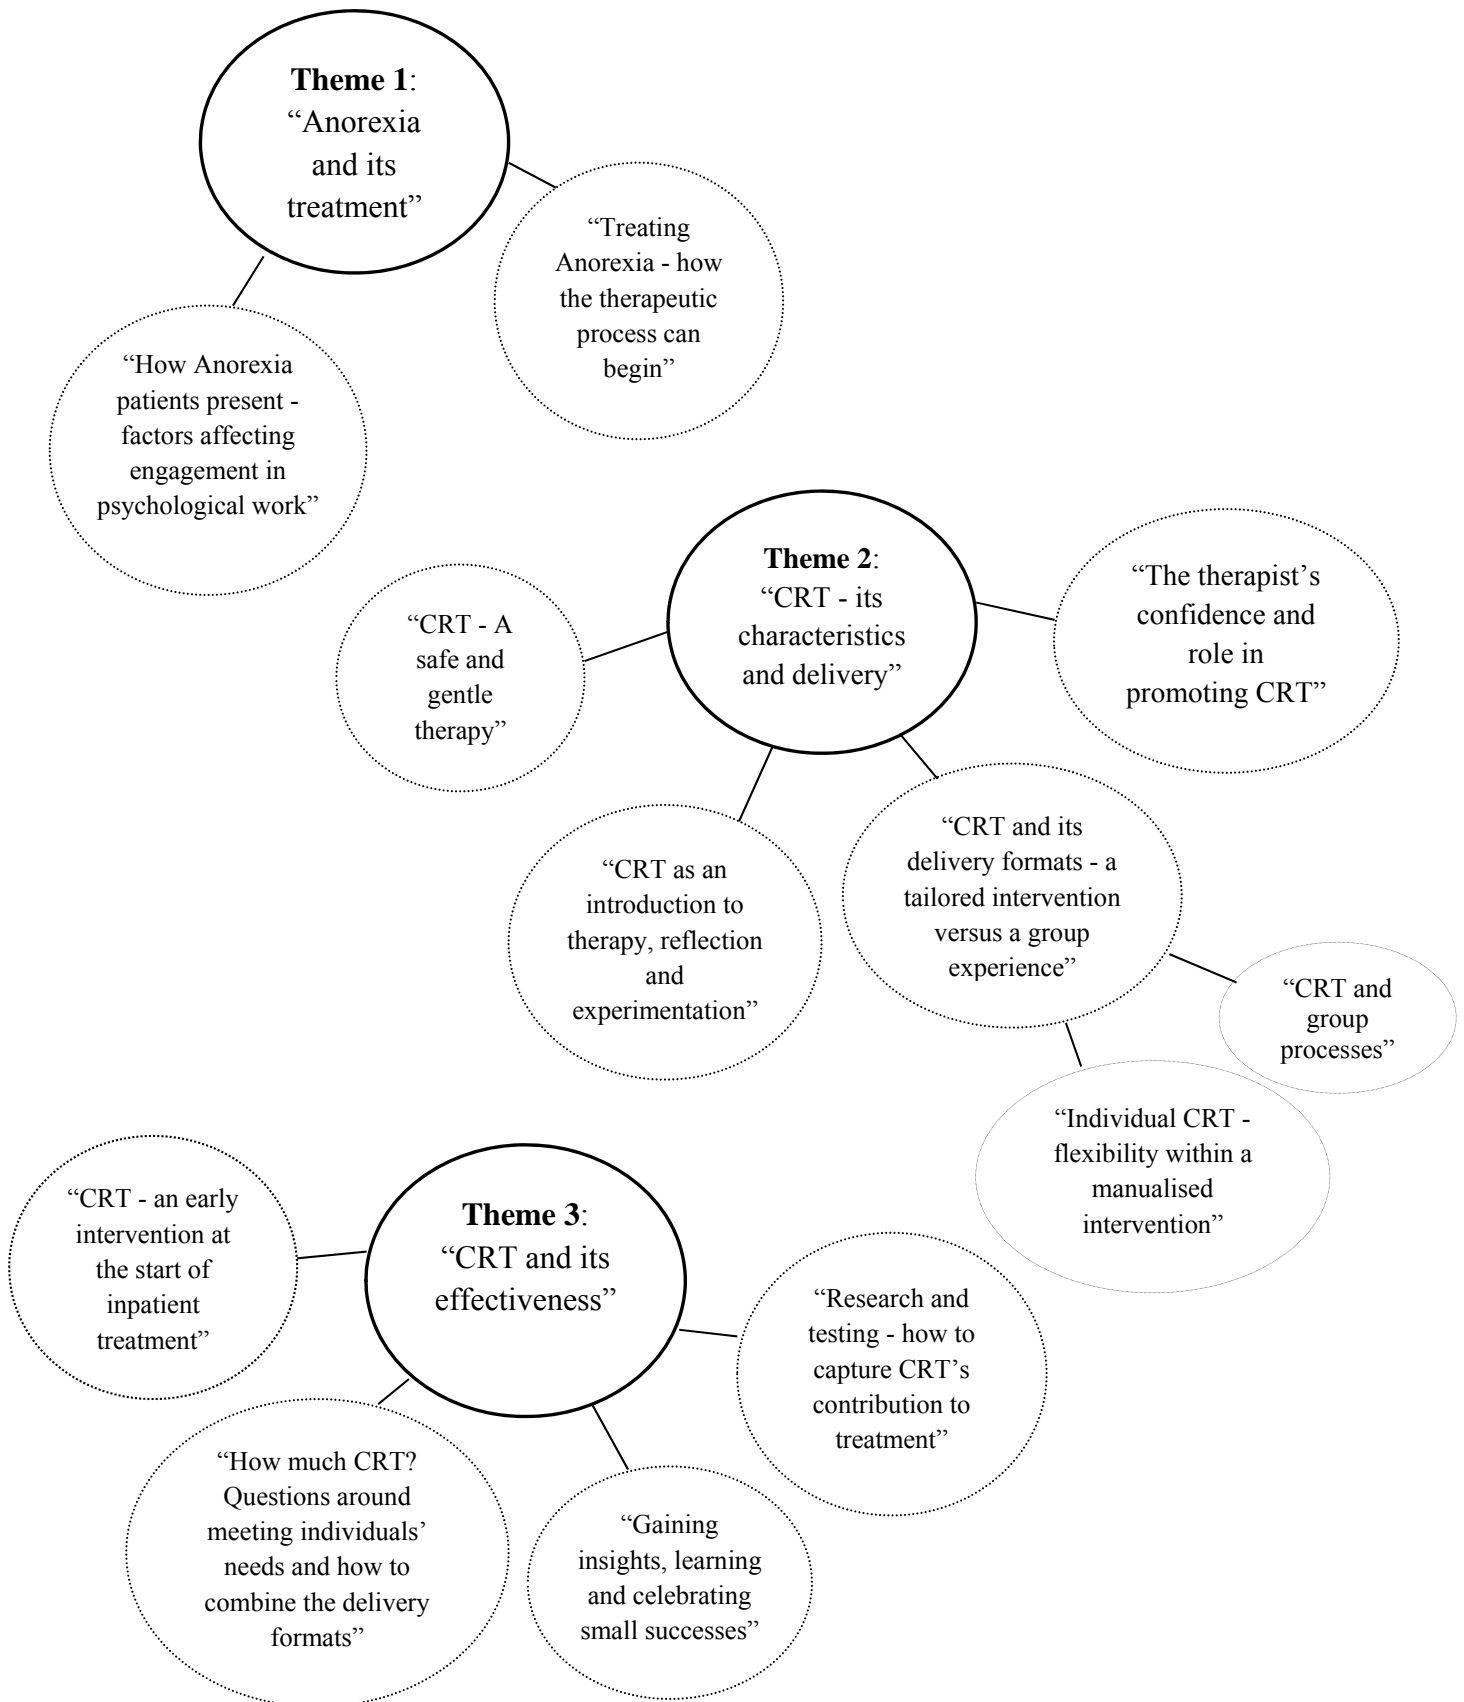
**Theme 1**: "Anorexia and its treatment"

"Treating Anorexia - how the therapeutic process can begin"

"How Anorexia patients present - factors affecting engagement in psychological work"

**Theme 2**: "CRT - its characteristics and delivery"

"CRT - A safe and gentle therapy"

"The therapist's confidence and role in promoting CRT"

"CRT as an introduction to therapy, reflection and experimentation"

"CRT and its delivery formats - a tailored intervention versus a group experience"

"CRT and group processes"

"Individual CRT - flexibility within a manualised intervention"

**Theme 3**: "CRT and its effectiveness"

"CRT - an early intervention at the start of inpatient treatment"

"Research and testing - how to capture CRT's contribution to treatment"

"How much CRT? Questions around meeting individuals' needs and how to combine the delivery formats"

"Gaining insights, learning and celebrating small successes"